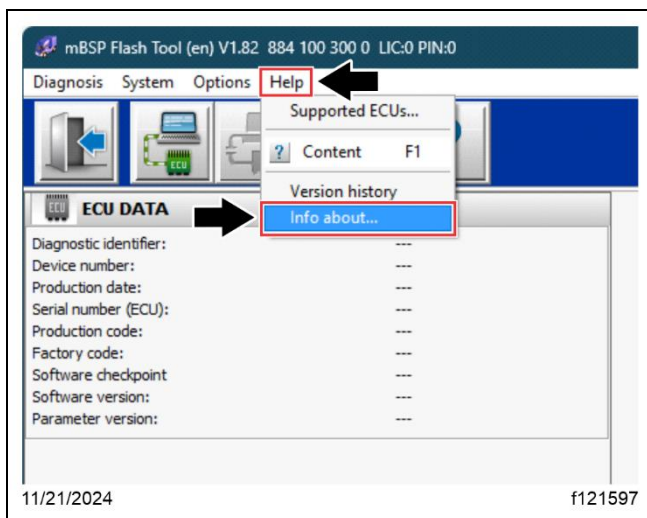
mBSP Flash Tool (en) V1.82 884 100 300 0 LIC:0 PIN:0

Diagnosis System Options Help

Supported ECUs...

? Content F1

Version history

Info about...

ECU

ECU DATA

Diagnostic identifier: ---
Device number: ---
Production date: ---
Serial number (ECU): ---
Production code: ---
Factory code: ---
Software checkpoint ---
Software version: ---
Parameter version: ---

11/21/2024

f121597